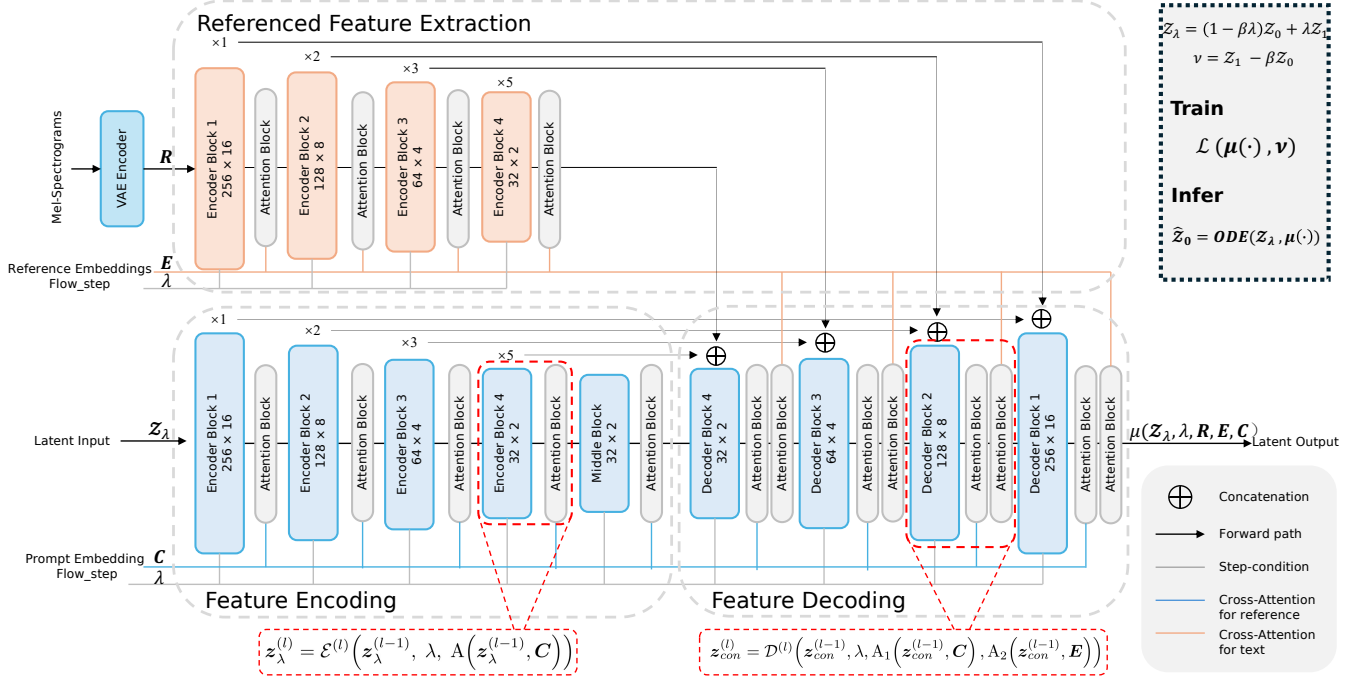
Referenced Feature Extraction

$\mathcal{Z}_\lambda = (1-\beta\lambda)\mathcal{Z}_0 + \lambda\mathcal{Z}_1$
$\nu = \mathcal{Z}_1 - \beta\mathcal{Z}_0$

Train
$\mathcal{L}\left(\boldsymbol{\mu}(\cdot), \boldsymbol{\nu}\right)$

Infer
$\widehat{\mathcal{Z}}_0 = \boldsymbol{ODE}(\mathcal{Z}_\lambda, \boldsymbol{\mu}(\cdot))$

Mel-Spectrograms
VAE Encoder
$\boldsymbol{R}$
×1
Encoder Block 1 256 × 16
Attention Block
×2
Encoder Block 2 128 × 8
Attention Block
×3
Encoder Block 3 64 × 4
Attention Block
×5
Encoder Block 4 32 × 2
Attention Block

Reference Embeddings $\boldsymbol{E}$
Flow_step $\lambda$

Latent Input $\mathcal{Z}_\lambda$
×1
Encoder Block 1 256 × 16
Attention Block
×2
Encoder Block 2 128 × 8
Attention Block
×3
Encoder Block 3 64 × 4
Attention Block
×5
Encoder Block 4 32 × 2
Attention Block
Middle Block 32 × 2
Attention Block
Decoder Block 4 32 × 2
Attention Block
Attention Block
Decoder Block 3 64 × 4
Attention Block
Attention Block
Decoder Block 2 128 × 8
Attention Block
Attention Block
Decoder Block 1 256 × 16
Attention Block
Attention Block
$\mu(\mathcal{Z}_\lambda, \lambda, \boldsymbol{R}, \boldsymbol{E}, \boldsymbol{C})$
Latent Output

Prompt Embedding $\boldsymbol{C}$
Flow_step $\lambda$

Feature Encoding
Feature Decoding

Concatenation
Forward path
Step-condition
Cross-Attention for reference
Cross-Attention for text

$\boldsymbol{z}_\lambda^{(l)} = \mathcal{E}^{(l)}\left(\boldsymbol{z}_\lambda^{(l-1)},\ \lambda,\ \mathrm{A}\left(\boldsymbol{z}_\lambda^{(l-1)}, \boldsymbol{C}\right)\right)$

$\boldsymbol{z}_{con}^{(l)} = \mathcal{D}^{(l)}\left(\boldsymbol{z}_{con}^{(l-1)}, \lambda, \mathrm{A}_1\left(\boldsymbol{z}_{con}^{(l-1)}, \boldsymbol{C}\right), \mathrm{A}_2\left(\boldsymbol{z}_{con}^{(l-1)}, \boldsymbol{E}\right)\right)$